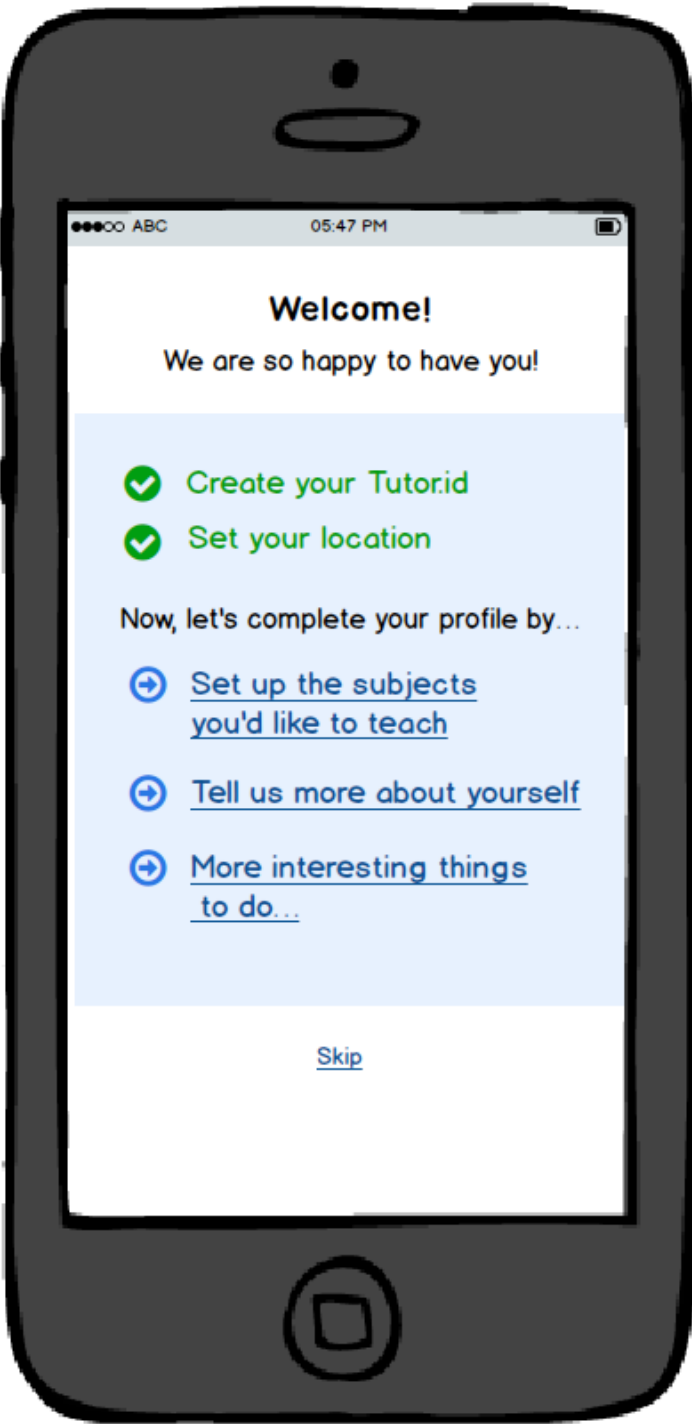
●●●○○ ABC 05:47 PM

Welcome!

We are so happy to have you!

Create your Tutor.id

Set your location

Now, let's complete your profile by...

Set up the subjects you'd like to teach

Tell us more about yourself

More interesting things to do...

Skip